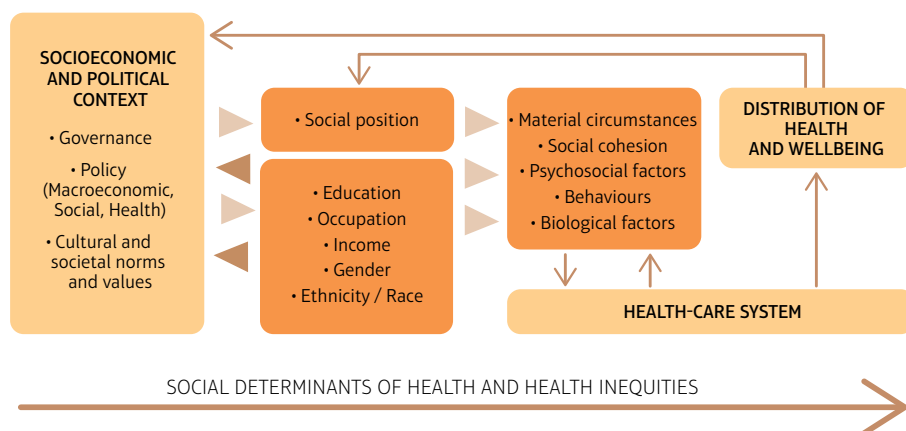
SOCIOECONOMIC AND POLITICAL CONTEXT

• Governance

• Policy (Macroeconomic, Social, Health)

• Cultural and societal norms and values

• Social position

• Education
• Occupation
• Income
• Gender
• Ethnicity / Race

• Material circumstances
• Social cohesion
• Psychosocial factors
• Behaviours
• Biological factors

DISTRIBUTION OF HEALTH AND WELLBEING

HEALTH-CARE SYSTEM

SOCIAL DETERMINANTS OF HEALTH AND HEALTH INEQUITIES